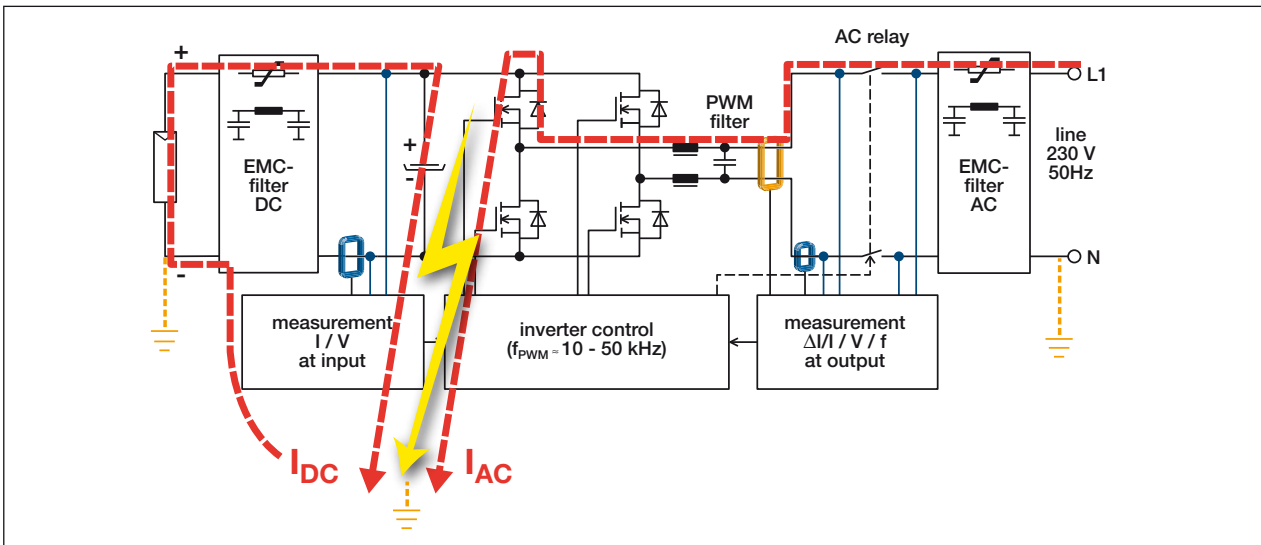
+

-

EMC-filter DC

+

-

PWM filter

AC relay

L1

line 230 V 50Hz

EMC-filter AC

N

measurement I / V at input

inverter control ($f_{PWM} \approx$ 10 - 50 kHz)

measurement ΔI/I / V / f at output

$I_{DC}$

$I_{AC}$